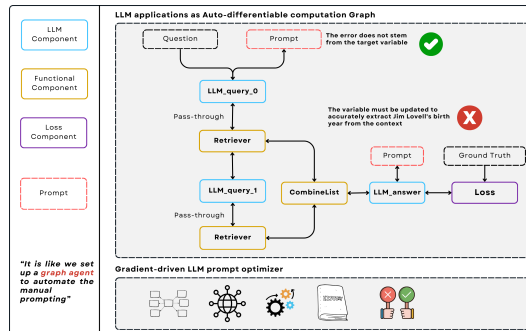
LLM Component

Functional Component

Loss Component

Prompt

"It is like we set up a graph agent to automate the manual prompting"

LLM applications as Auto-differentiable computation Graph

Question

Prompt

The error does not stem from the target variable

LLM_query_0

Pass-through

Retriever

The variable must be updated to accurately extract Jim Lovell's birth year from the context

Prompt

Ground Truth

LLM_query_1

CombineList

LLM_answer

Loss

Pass-through

Retriever

Gradient-driven LLM prompt optimizer